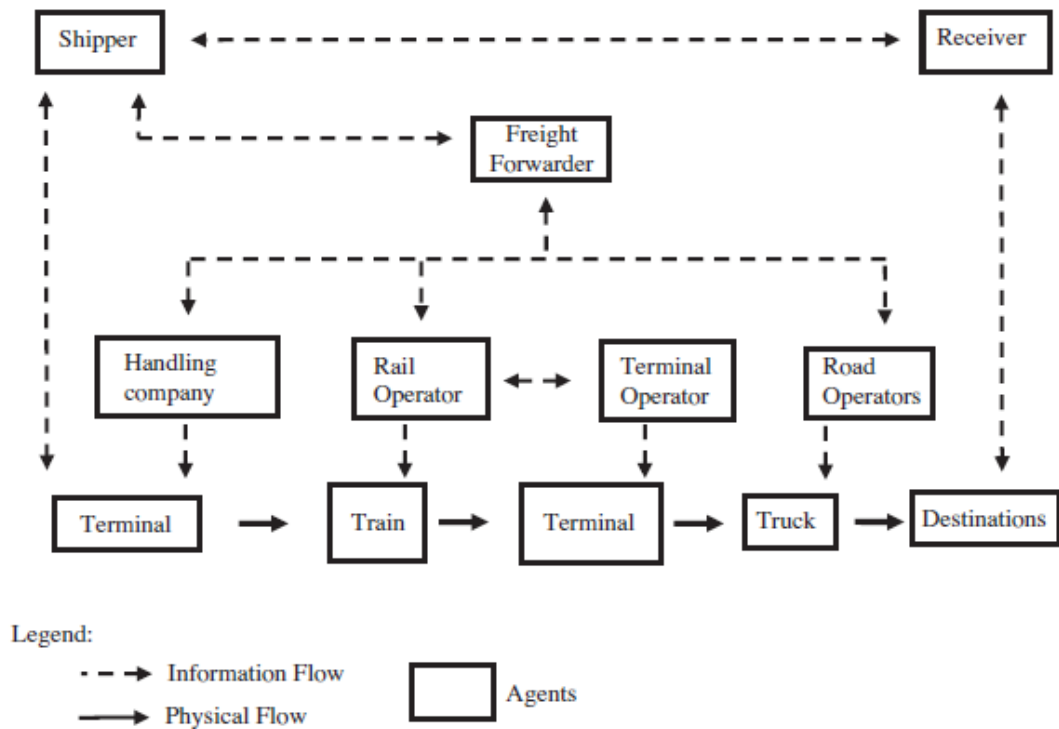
Shipper

Receiver

Freight Forwarder

Handling company

Rail Operator

Terminal Operator

Road Operators

Terminal

Train

Terminal

Truck

Destinations

Legend:

Information Flow

Physical Flow

Agents